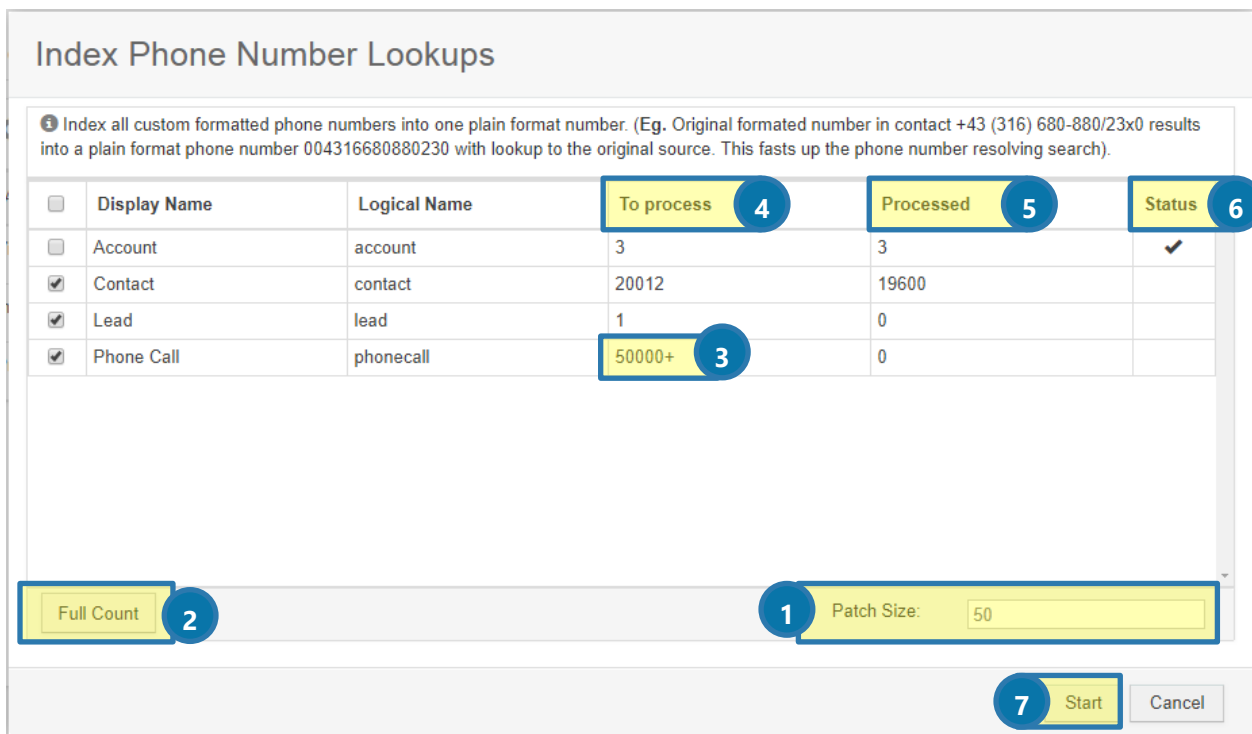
Index Phone Number Lookups

Index all custom formatted phone numbers into one plain format number. (**Eg.** Original formated number in contact +43 (316) 680-880/23x0 results into a plain format phone number 004316680880230 with lookup to the original source. This fasts up the phone number resolving search).

| | Display Name | Logical Name | To process 4 | Processed 5 | Status 6 |
|---|---|---|---|---|---|
| | Account | account | 3 | 3 | ✔ |
| ✔ | Contact | contact | 20012 | 19600 | |
| ✔ | Lead | lead | 1 | 0 | |
| ✔ | Phone Call | phonecall | 50000+ 3 | 0 | |

Full Count 2

1 Patch Size: 50

7 Start Cancel